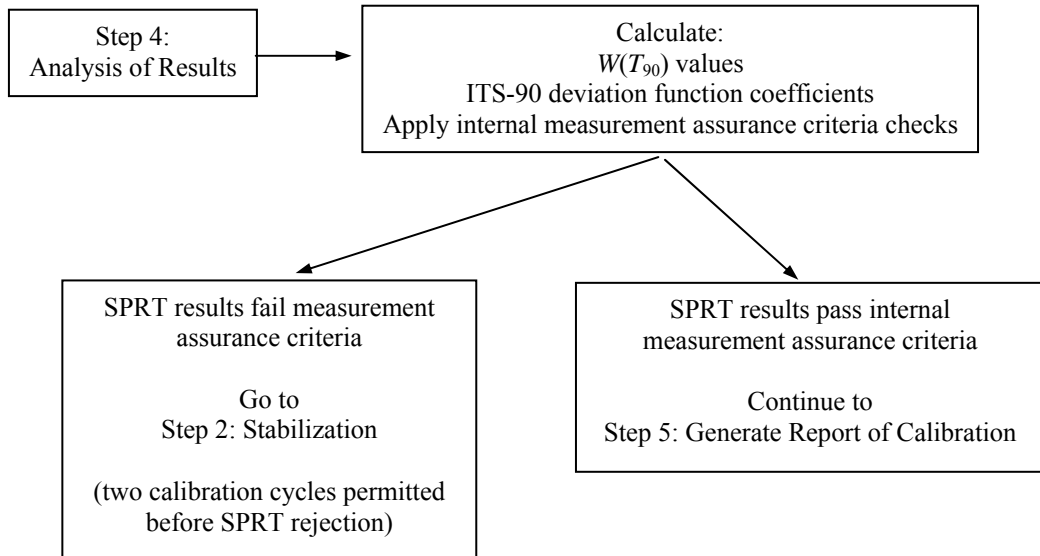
Step 4:
Analysis of Results

Calculate:
$W(T_{90})$ values
ITS-90 deviation function coefficients
Apply internal measurement assurance criteria checks

SPRT results fail measurement assurance criteria

Go to
Step 2: Stabilization

(two calibration cycles permitted before SPRT rejection)

SPRT results pass internal measurement assurance criteria

Continue to
Step 5: Generate Report of Calibration